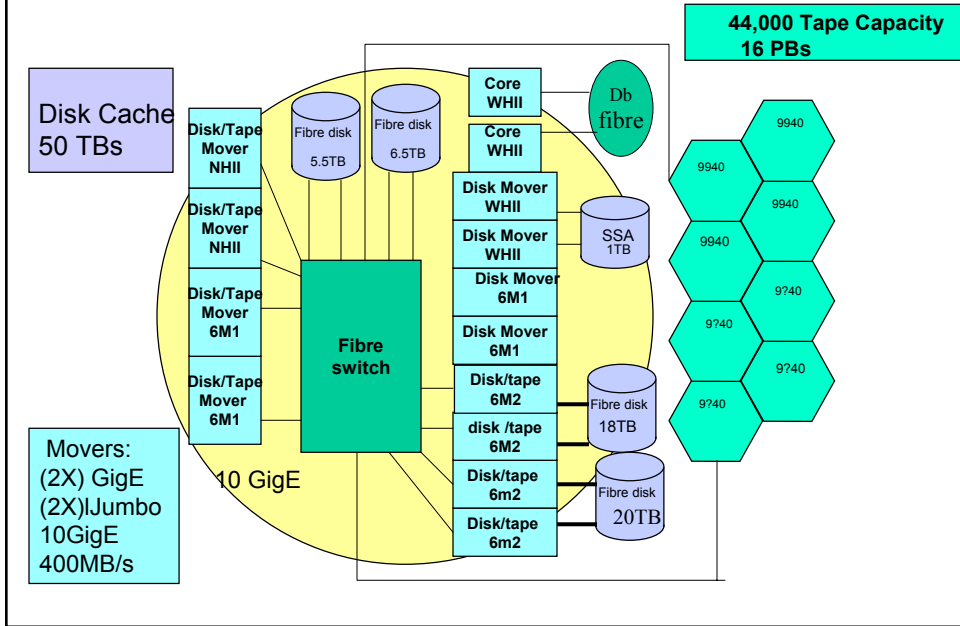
44,000 Tape Capacity
16 PBs

Disk Cache
50 TBs

Disk/Tape Mover NHII

Disk/Tape Mover NHII

Disk/Tape Mover 6M1

Disk/Tape Mover 6M1

Fibre disk
5.5TB

Fibre disk
6.5TB

Fibre switch

Core WHII

Core WHII

Db fibre

Disk Mover WHII

Disk Mover WHII

SSA
1TB

Disk Mover 6M1

Disk Mover 6M1

Disk/tape 6M2

disk /tape 6M2

Fibre disk
18TB

Disk/tape 6m2

Disk/tape 6m2

Fibre disk
20TB

9940

9940

9940

9940

9?40

9?40

9?40

9?40

10 GigE

Movers:
(2X) GigE
(2X)lJumbo
10GigE
400MB/s